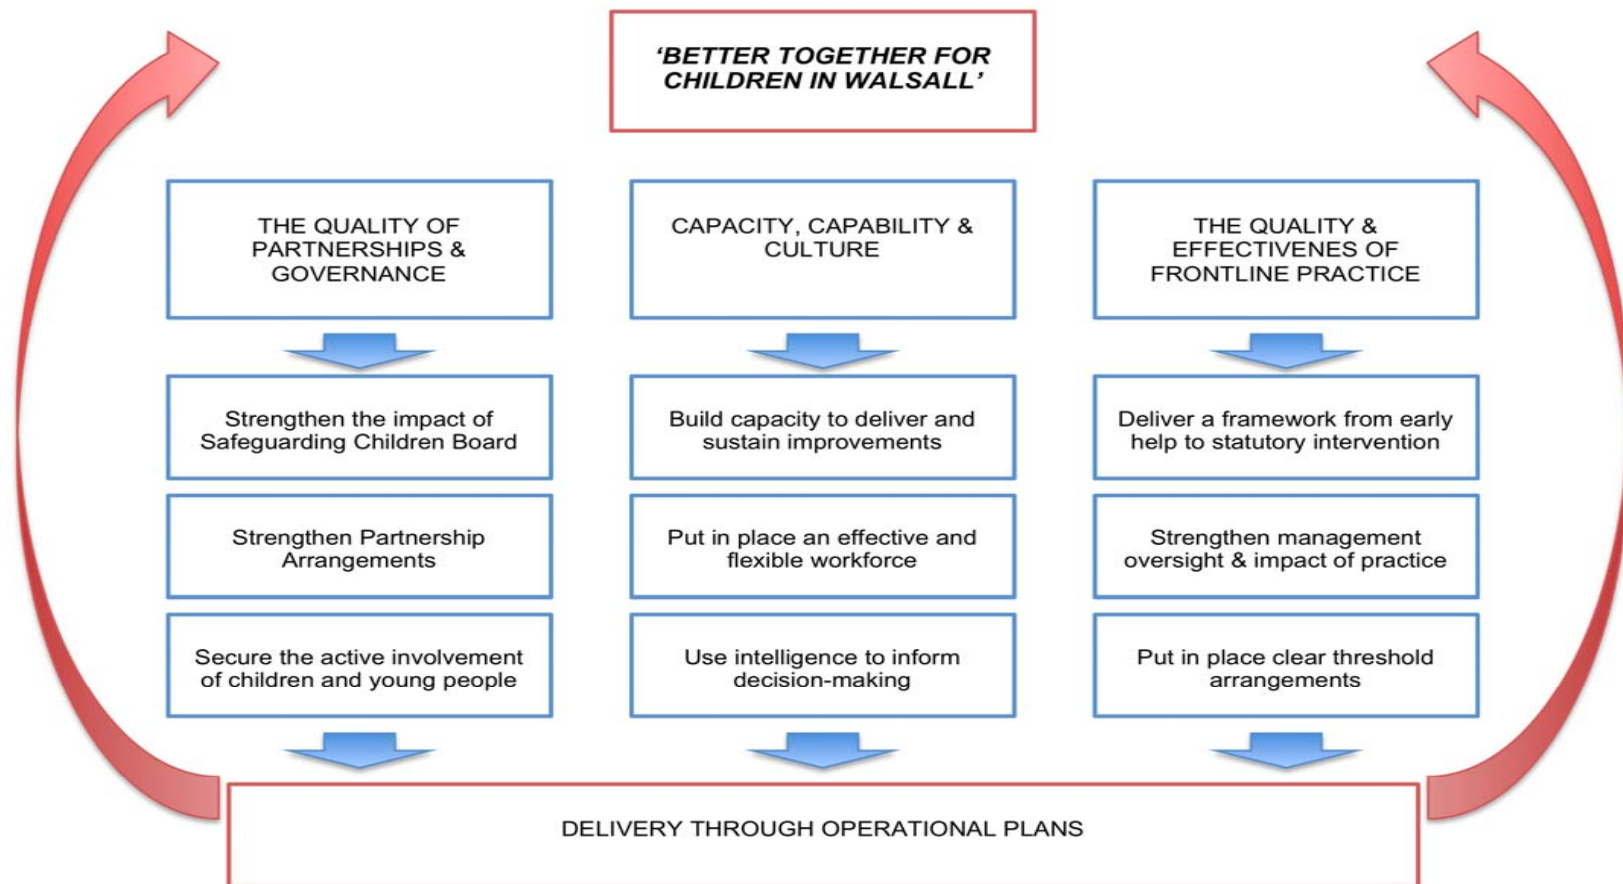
‘BETTER TOGETHER FOR CHILDREN IN WALSALL’

THE QUALITY OF PARTNERSHIPS & GOVERNANCE

Strengthen the impact of Safeguarding Children Board

Strengthen Partnership Arrangements

Secure the active involvement of children and young people

CAPACITY, CAPABILITY & CULTURE

Build capacity to deliver and sustain improvements

Put in place an effective and flexible workforce

Use intelligence to inform decision-making

THE QUALITY & EFFECTIVENES OF FRONTLINE PRACTICE

Deliver a framework from early help to statutory intervention

Strengthen management oversight & impact of practice

Put in place clear threshold arrangements

DELIVERY THROUGH OPERATIONAL PLANS